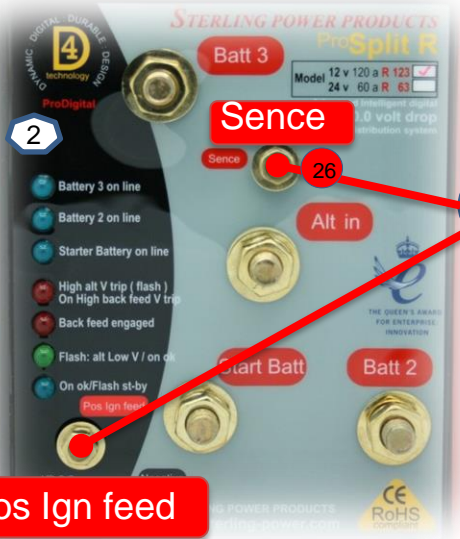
DYNAMIC DIGITAL DURABLE DESIGN
D4 technology
ProDigital
2

STERLING POWER PRODUCTS
ProSplit R

Batt 3

| Model | 12 v | 120 a | R | 123 | ✓ |
|---|---|---|---|---|---|
| | 24 v | 60 a | R | 63 | |

Sence
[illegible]d intelligent digital
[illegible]0.0 volt drop
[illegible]istribution system

Sence
26

Battery 3 on line
Battery 2 on line
Starter Battery on line
High alt V trip ( flash )
On High back feed V trip
Back feed engaged
Flash: alt Low V / on ok
On ok/Flash st-by

Alt in

THE QUEEN'S AWARD FOR ENTERPRISE: INNOVATION

Start Batt
Batt 2

Pos Ign feed

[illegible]os Ign feed

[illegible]RLING POWER PRODUCTS
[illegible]rling-power.com

CE
RoHS
compliant